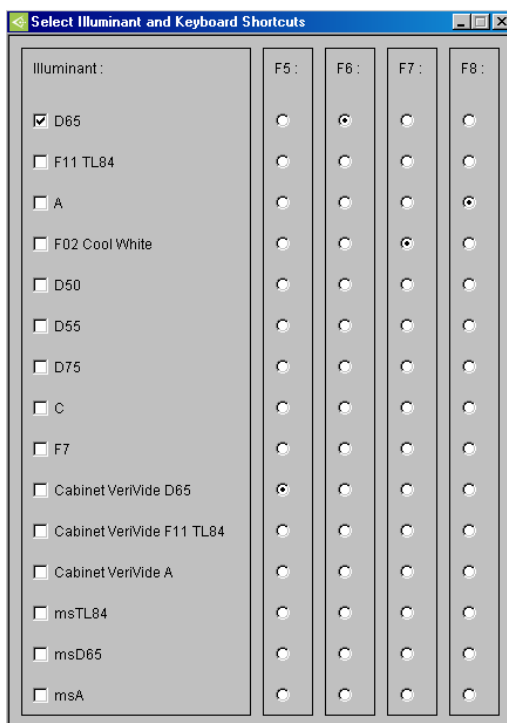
Select Illuminant and Keyboard Shortcuts

| Illuminant : | F5 : | F6 : | F7 : | F8 : |
|---|---|---|---|---|
| ☑ D65 | ○ | ◉ | ○ | ○ |
| ☐ F11 TL84 | ○ | ○ | ○ | ○ |
| ☐ A | ○ | ○ | ○ | ◉ |
| ☐ F02 Cool White | ○ | ○ | ◉ | ○ |
| ☐ D50 | ○ | ○ | ○ | ○ |
| ☐ D55 | ○ | ○ | ○ | ○ |
| ☐ D75 | ○ | ○ | ○ | ○ |
| ☐ C | ○ | ○ | ○ | ○ |
| ☐ F7 | ○ | ○ | ○ | ○ |
| ☐ Cabinet VeriVide D65 | ◉ | ○ | ○ | ○ |
| ☐ Cabinet VeriVide F11 TL84 | ○ | ○ | ○ | ○ |
| ☐ Cabinet VeriVide A | ○ | ○ | ○ | ○ |
| ☐ msTL84 | ○ | ○ | ○ | ○ |
| ☐ msD65 | ○ | ○ | ○ | ○ |
| ☐ msA | ○ | ○ | ○ | ○ |